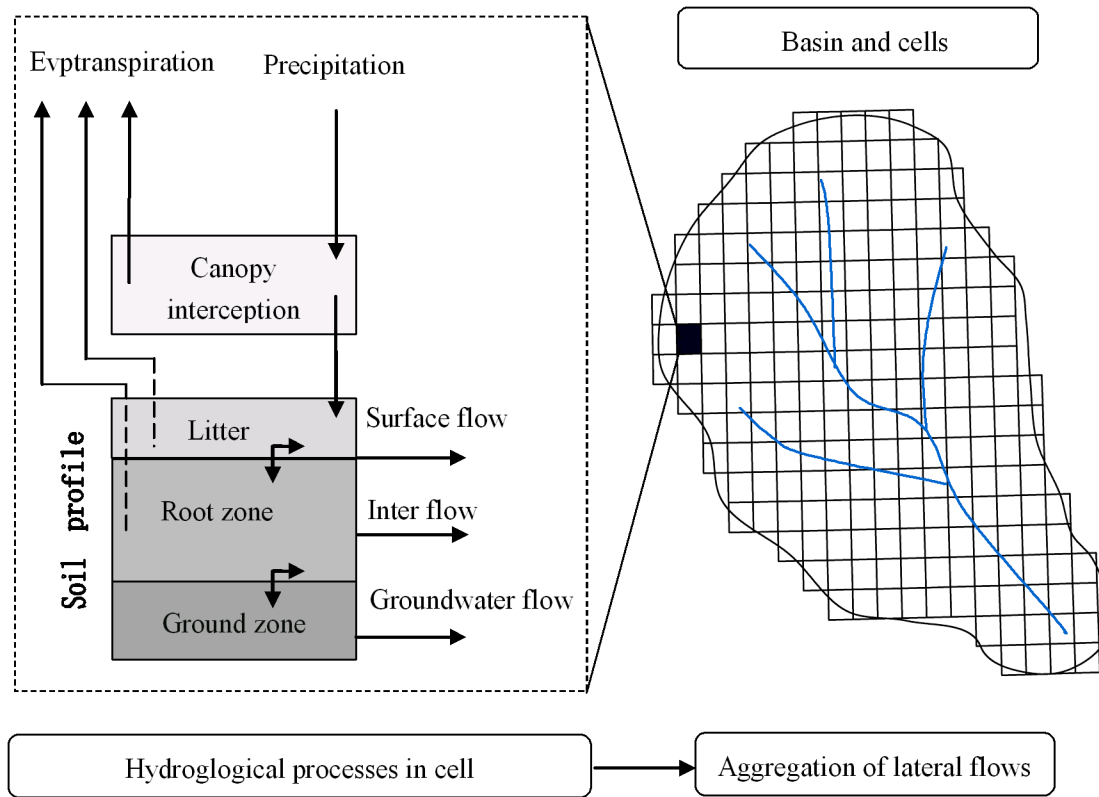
Evptranspiration

Precipitation

Basin and cells

Canopy interception

Litter

Surface flow

Soil profile

Root zone

Inter flow

Ground zone

Groundwater flow

Hydroglogical processes in cell

Aggregation of lateral flows